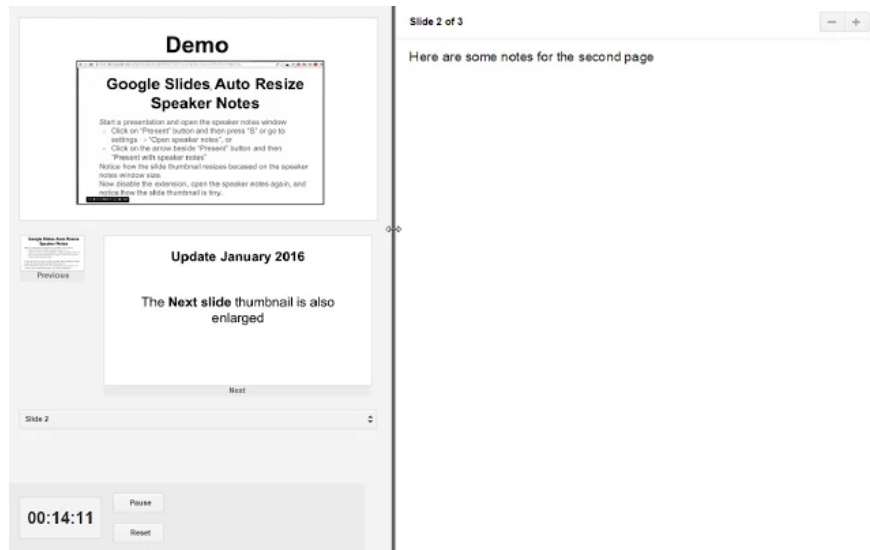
Demo

Google Slides Auto Resize Speaker Notes

Start a presentation and open the speaker notes window
- Click on "Present" button and then press "S" or go to settings → "Open speaker notes", or
- Click on the arrow beside "Present" button and then "Present with speaker notes"
Notice how the slide thumbnail resizes based on the speaker notes window size.
Now disable the extension, open the speaker notes again, and notice how the slide thumbnail is tiny.

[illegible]

Previous

Update January 2016

The **Next slide** thumbnail is also enlarged

Next

Slide 2

00:14:11

Pause

Reset

Slide 2 of 3

− +

Here are some notes for the second page